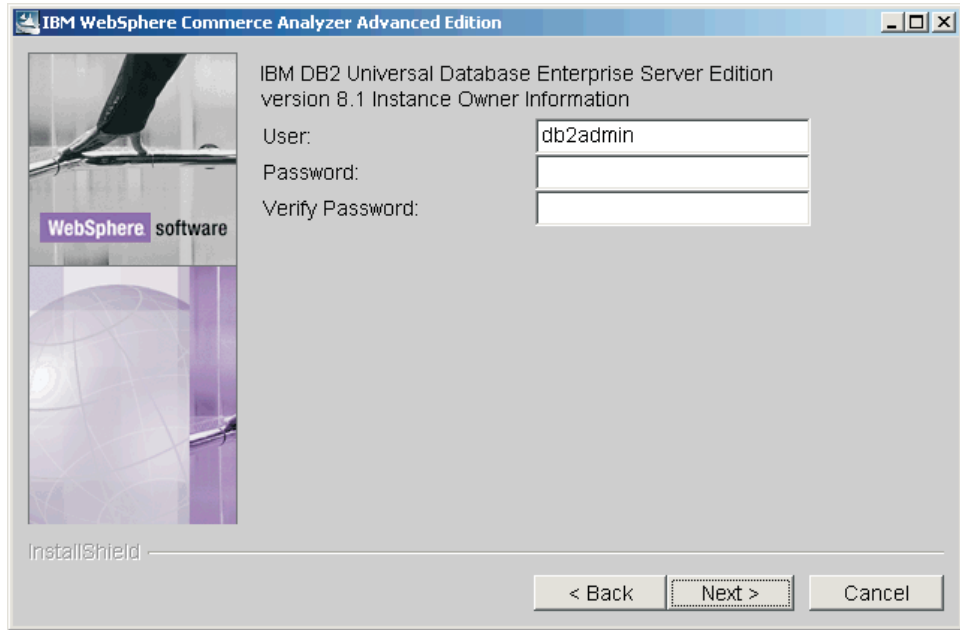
IBM WebSphere Commerce Analyzer Advanced Edition

WebSphere software

IBM DB2 Universal Database Enterprise Server Edition version 8.1 Instance Owner Information

User: db2admin
Password:
Verify Password:

InstallShield

< Back
Next >
Cancel